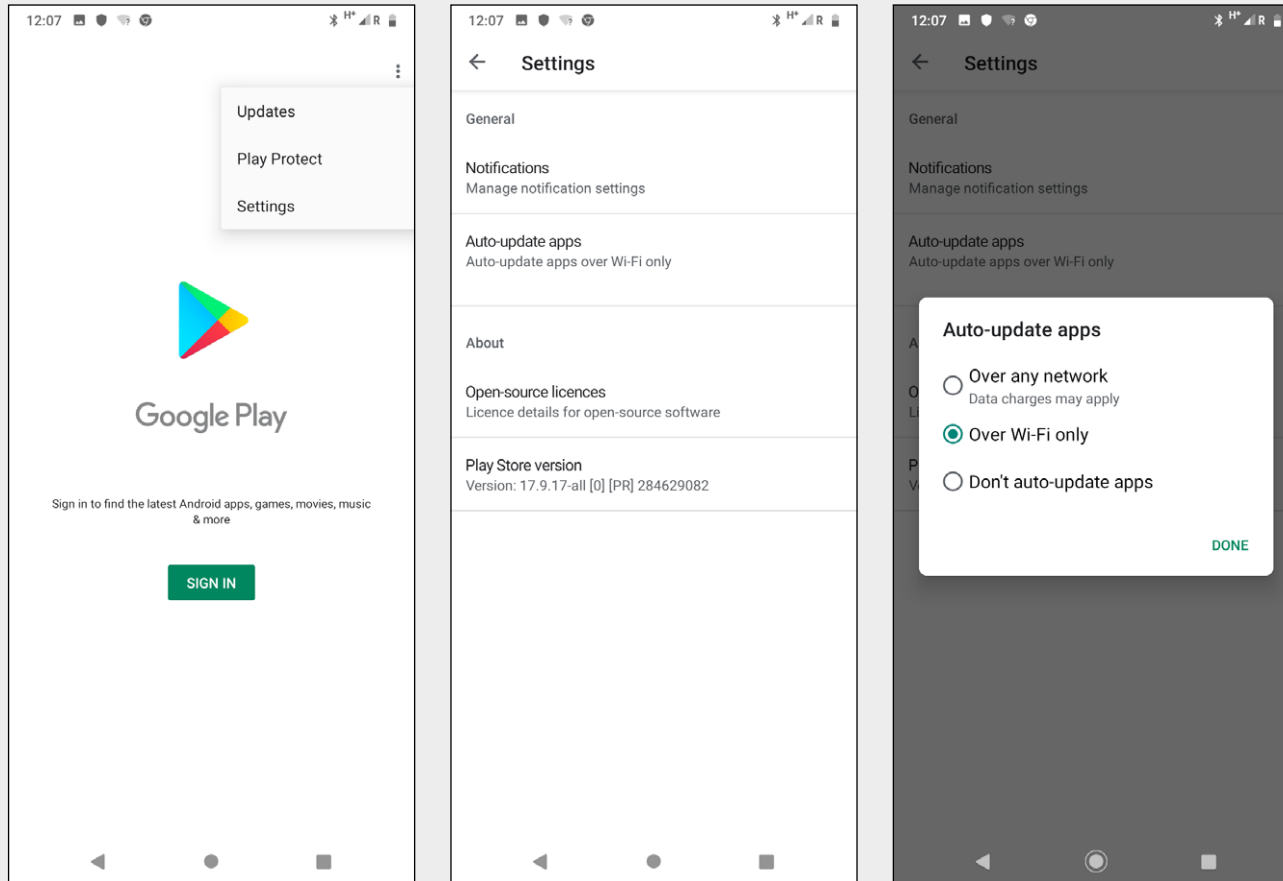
12:07 H+ R

Updates

Play Protect

Settings

Google Play

Sign in to find the latest Android apps, games, movies, music & more

SIGN IN

12:07 H+ R

← Settings

General

Notifications
Manage notification settings

Auto-update apps
Auto-update apps over Wi-Fi only

About

Open-source licences
Licence details for open-source software

Play Store version
Version: 17.9.17-all [0] [PR] 284629082

12:07 H+ R

← Settings

General

Notifications
Manage notification settings

Auto-update apps
Auto-update apps over Wi-Fi only

A

O
Li

P
V

Auto-update apps

Over any network
Data charges may apply

Over Wi-Fi only

Don't auto-update apps

DONE